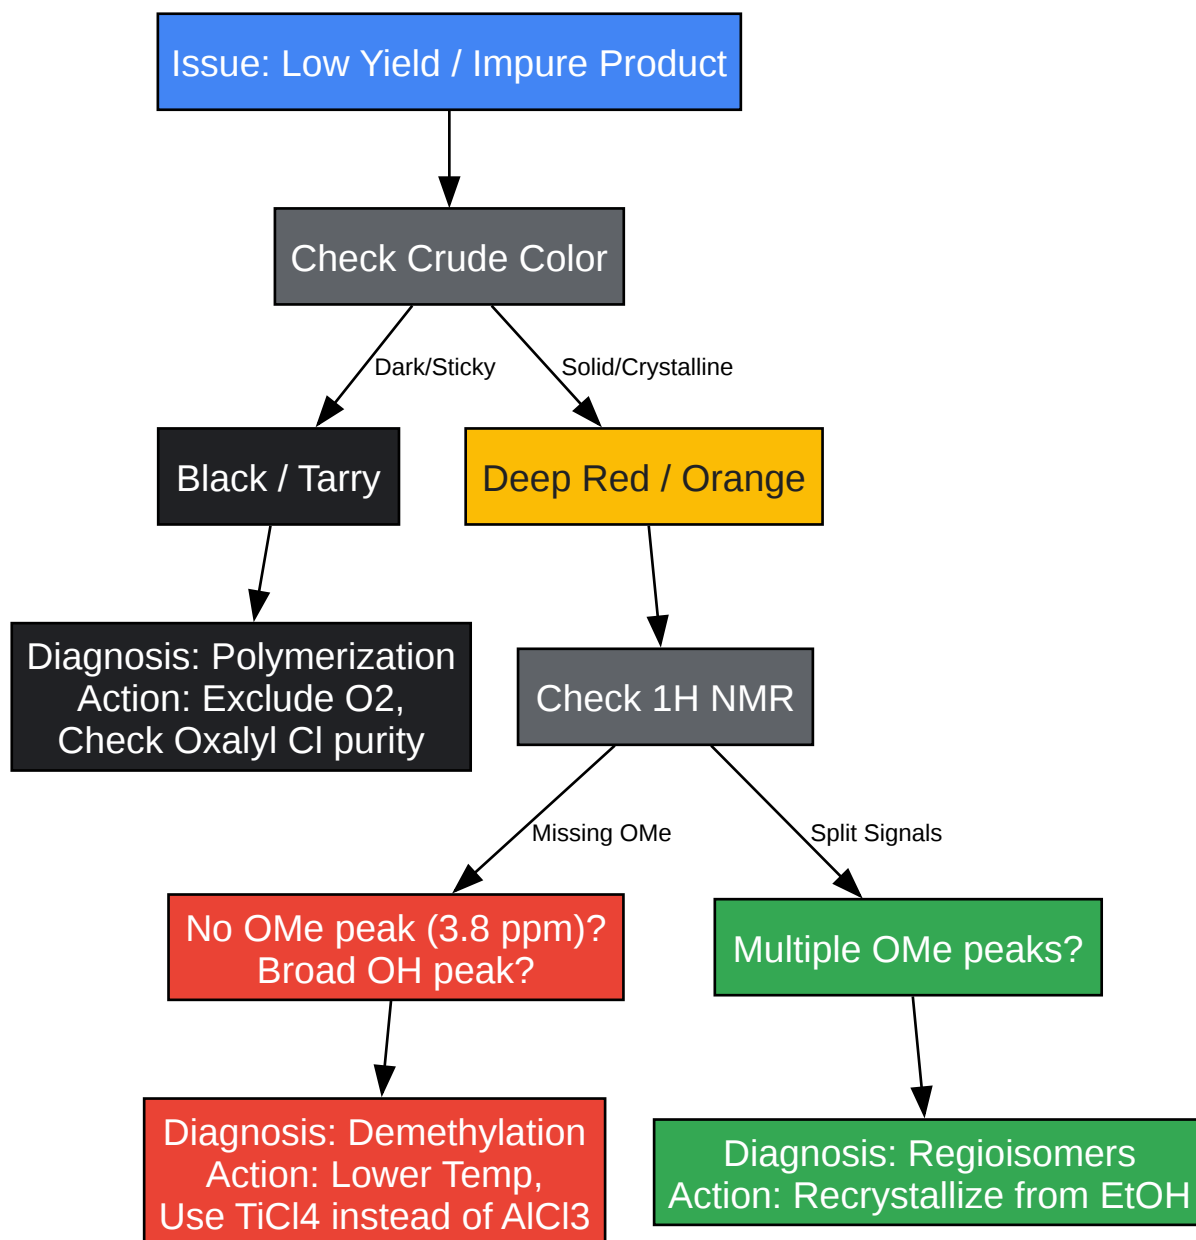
Issue: Low Yield / Impure Product

Check Crude Color

Dark/Sticky

Solid/Crystalline

Black / Tarry

Deep Red / Orange

Diagnosis: Polymerization
Action: Exclude O2,
Check Oxalyl Cl purity

Check 1H NMR

Missing OMe

Split Signals

No OMe peak (3.8 ppm)?
Broad OH peak?

Multiple OMe peaks?

Diagnosis: Demethylation
Action: Lower Temp,
Use TiCl4 instead of AlCl3

Diagnosis: Regioisomers
Action: Recrystallize from EtOH